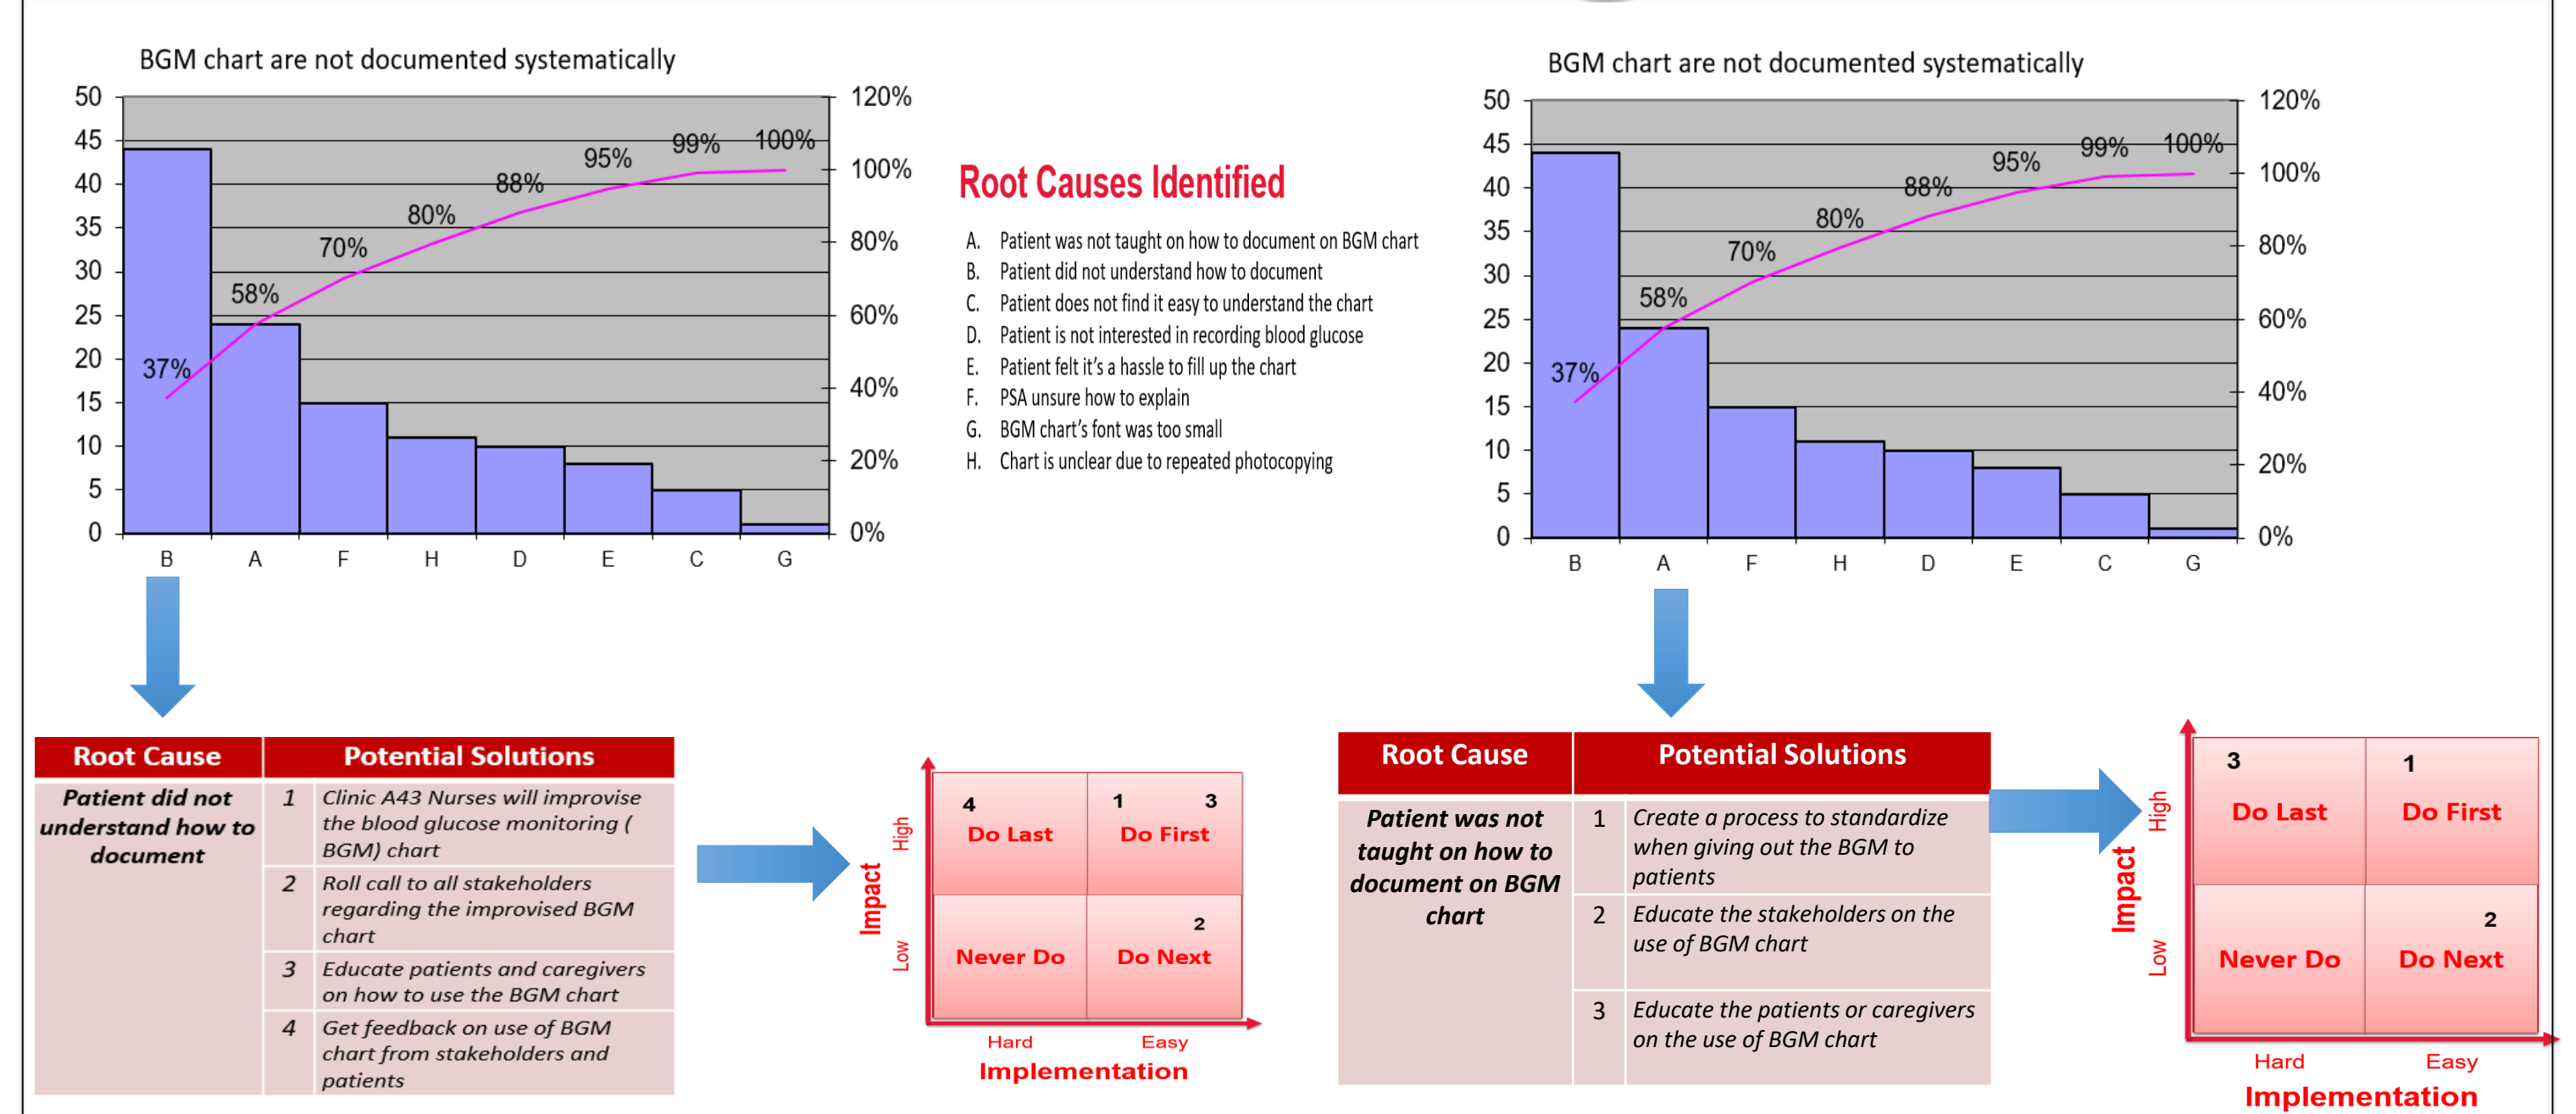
BGM chart are not documented systematically

50
45
40
35
30
25
20
15
10
5
0

120%
100%
80%
60%
40%
20%
0%

37%
58%
70%
80%
88%
95%
99%
100%

B A F H D E C G

Root Causes Identified

A. Patient was not taught on how to document on BGM chart
B. Patient did not understand how to document
C. Patient does not find it easy to understand the chart
D. Patient is not interested in recording blood glucose
E. Patient felt it's a hassle to fill up the chart
F. PSA unsure how to explain
G. BGM chart's font was too small
H. Chart is unclear due to repeated photocopying

BGM chart are not documented systematically

50
45
40
35
30
25
20
15
10
5
0

120%
100%
80%
60%
40%
20%
0%

37%
58%
70%
80%
88%
95%
99%
100%

B A F H D E C G

| Root Cause | Potential Solutions | |
|---|---|---|
| Patient did not understand how to document | 1 | Clinic A43 Nurses will improvive the blood glucose monitoring ( BGM) chart |
| | 2 | Roll call to all stakeholders regarding the improvised BGM chart |
| | 3 | Educate patients and caregivers on how to use the BGM chart |
| | 4 | Get feedback on use of BGM chart from stakeholders and patients |

Impact
High
Low
4 Do Last
1 3 Do First
Never Do
2 Do Next
Hard
Easy
Implementation

| Root Cause | Potential Solutions | |
|---|---|---|
| Patient was not taught on how to document on BGM chart | 1 | Create a process to standardize when giving out the BGM to patients |
| | 2 | Educate the stakeholders on the use of BGM chart |
| | 3 | Educate the patients or caregivers on the use of BGM chart |

Impact
High
Low
3 Do Last
1 Do First
Never Do
2 Do Next
Hard
Easy
Implementation